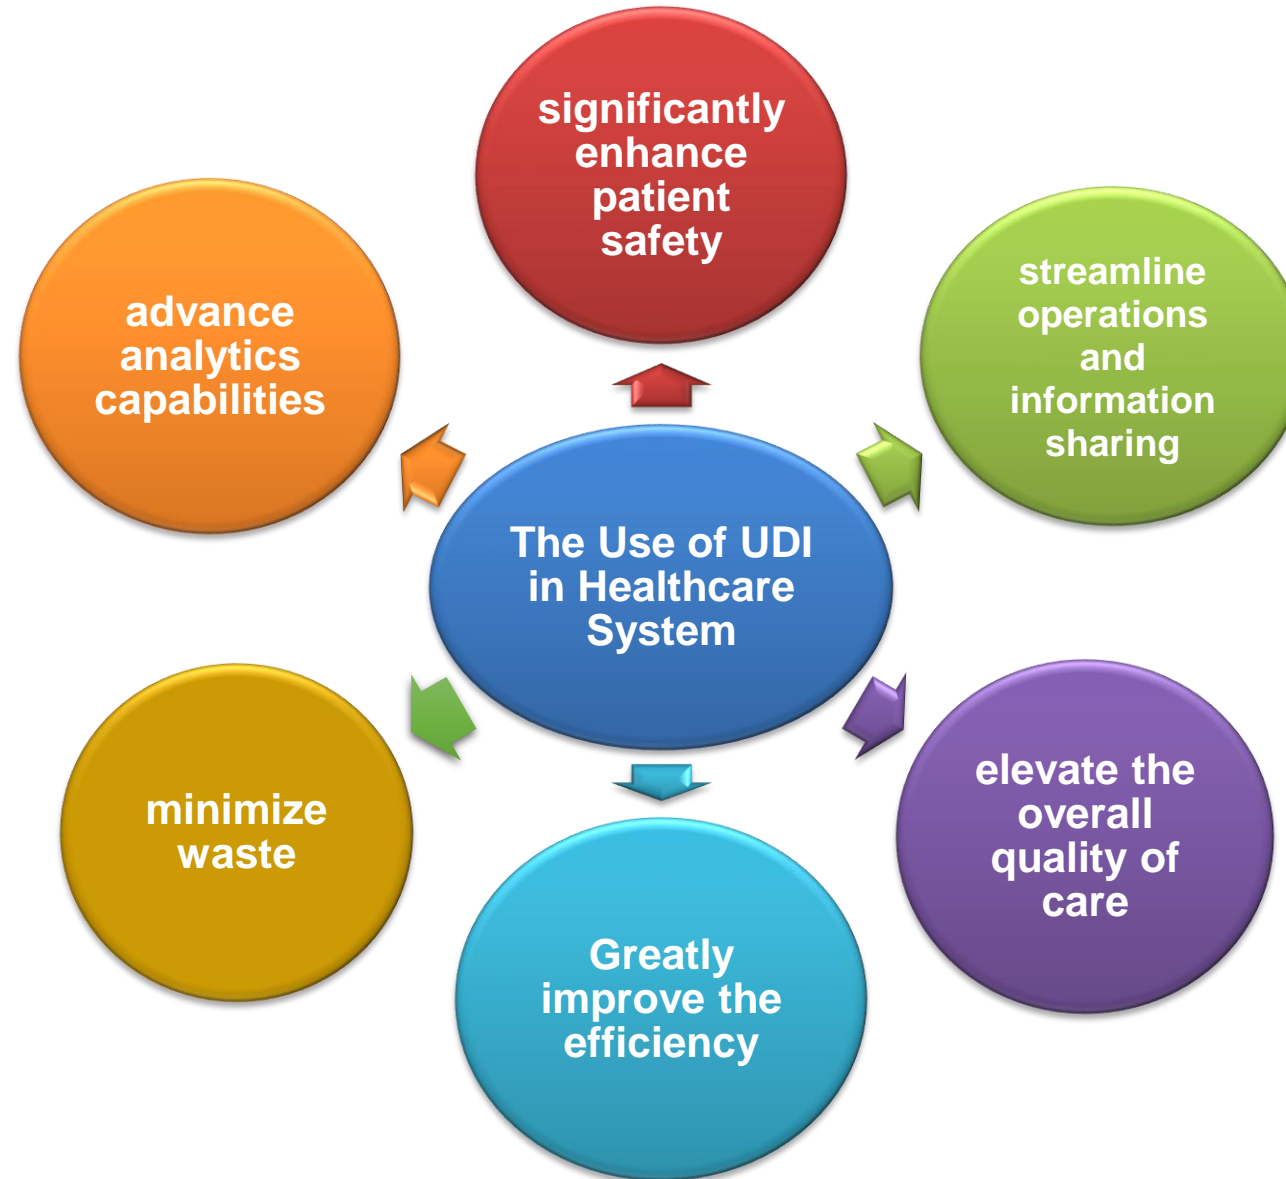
significantly enhance patient safety

advance analytics capabilities

streamline operations and information sharing

The Use of UDI in Healthcare System

minimize waste

elevate the overall quality of care

Greatly improve the efficiency